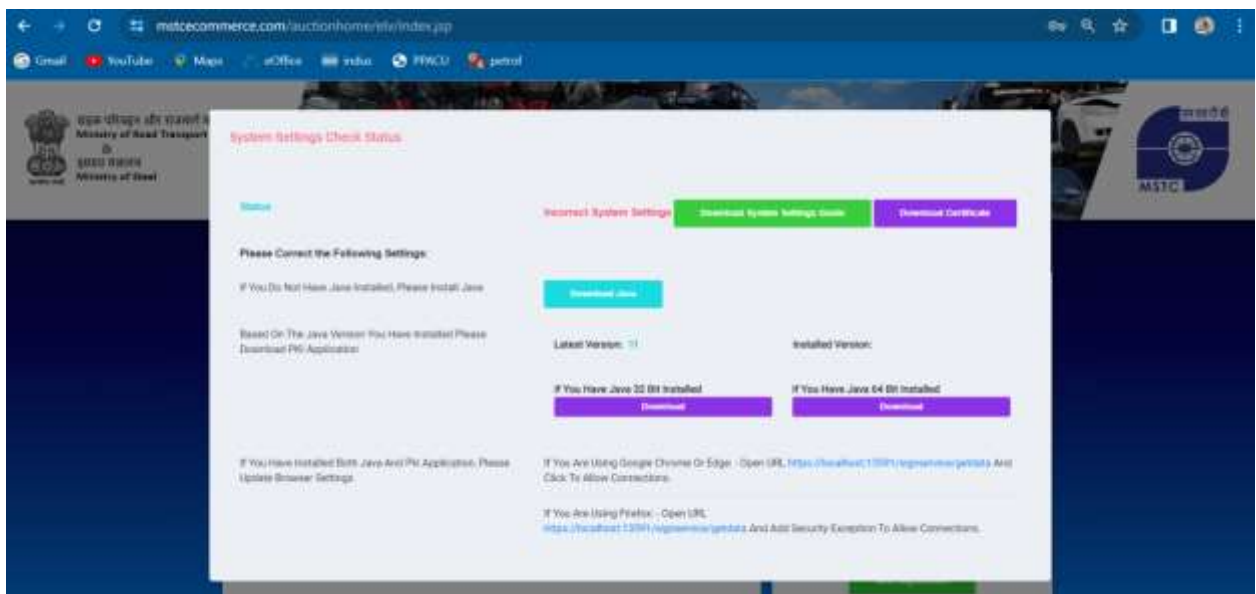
mstcecommerce.com/auctionhome/ela/index.jsp

Gmail YouTube Maps eOffice indus PPACU petrol

सड़क परिवहन और राजमार्ग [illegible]
Ministry of Road Transport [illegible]
&
इस्पात मंत्रालय
Ministry of Steel

MSTC

System Settings Check Status

Status

Incorrect System Settings

Download System Settings Guide

Download Certificate

Please Correct the Following Settings:

If You Do Not Have Java Installed, Please Install Java

Download Java

Based On The Java Version You Have Installed Please Download PKI Application

Latest Version: 11

Installed Version:

If You Have Java 32 Bit Installed

Download

If You Have Java 64 Bit Installed

Download

If You Have Installed Both Java And PKI Application, Please Update Browser Settings

If You Are Using Google Chrome Or Edge - Open URL https://localhost:1599/signservice/getdata And Click To Allow Connections.

If You Are Using Firefox - Open URL https://localhost:1599/signservice/getdata And Add Security Exception To Allow Connections.